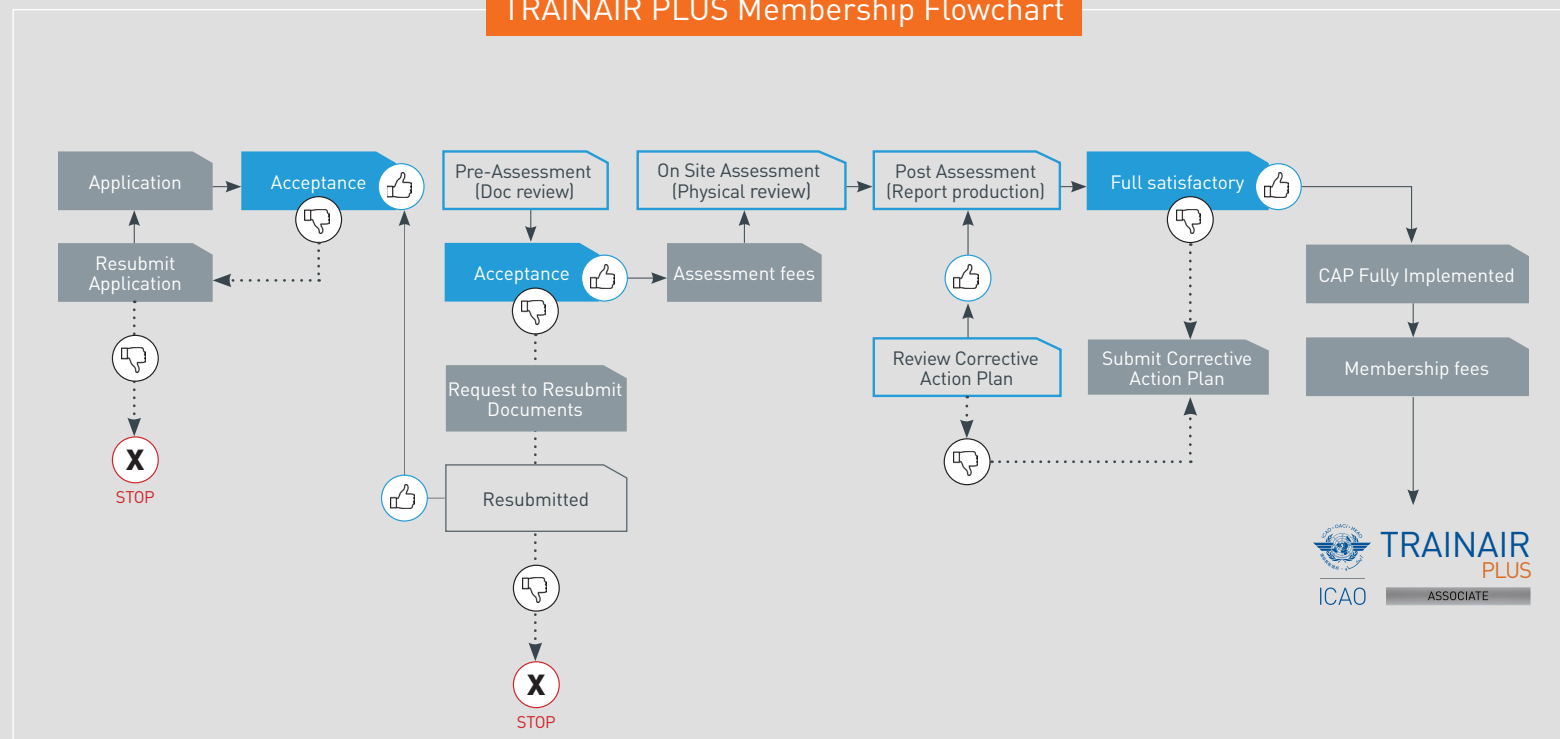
TRAINAIR PLUS Membership Flowchart

Application

Acceptance

Resubmit Application

X
STOP

Pre-Assessment (Doc review)

Acceptance

Request to Resubmit Documents

Resubmitted

X
STOP

On Site Assessment (Physical review)

Assessment fees

Post Assessment (Report production)

Review Corrective Action Plan

Full satisfactory

Submit Corrective Action Plan

CAP Fully Implemented

Membership fees

ICAO
TRAINAIR PLUS
ASSOCIATE